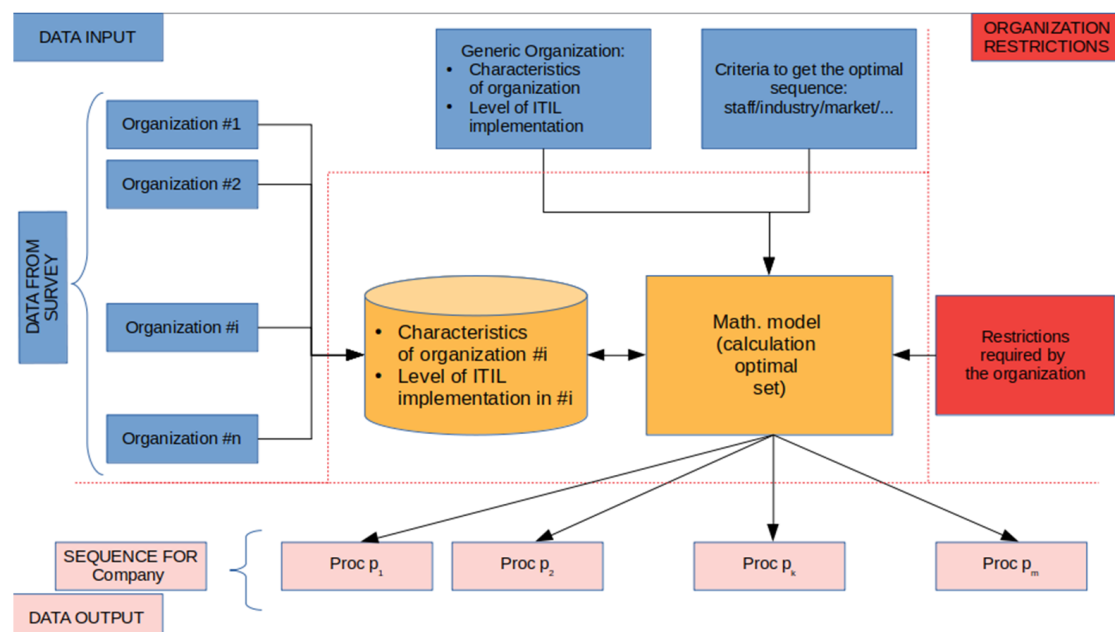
DATA INPUT

Generic Organization:
• Characteristics of organization
• Level of ITIL implementation

Criteria to get the optimal sequence: staff/industry/market/...

ORGANIZATION RESTRICTIONS

DATA FROM SURVEY

Organization #1

Organization #2

Organization #i

Organization #n

• Characteristics of organization #i
• Level of ITIL implementation in #i

Math. model (calculation optimal set)

Restrictions required by the organization

SEQUENCE FOR Company

Proc $p_1$

Proc $p_2$

Proc $p_k$

Proc $p_m$

DATA OUTPUT